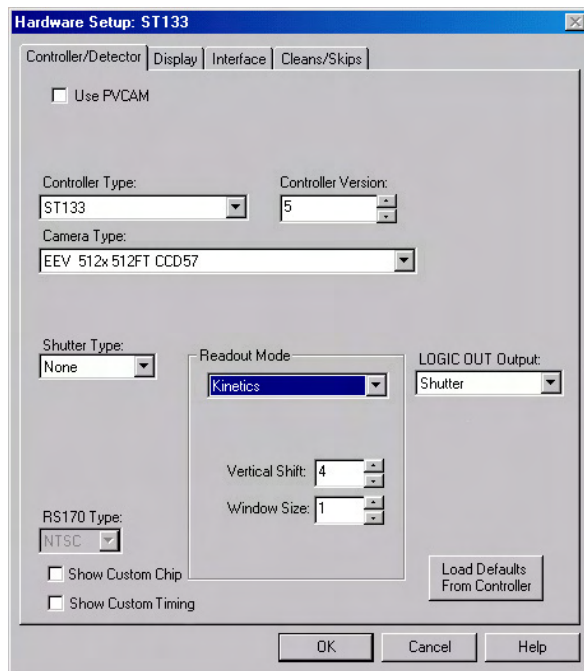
Hardware Setup: ST133

Controller/Detector | Display | Interface | Cleans/Skips

Use PVCAM

Controller Type:
ST133

Controller Version:
5

Camera Type:
EEV 512x 512FT CCD57

Shutter Type:
None

Readout Mode
Kinetics

Vertical Shift: 4
Window Size: 1

LOGIC OUT Output:
Shutter

RS170 Type:
NTSC

Show Custom Chip
Show Custom Timing

Load Defaults From Controller

OK
Cancel
Help